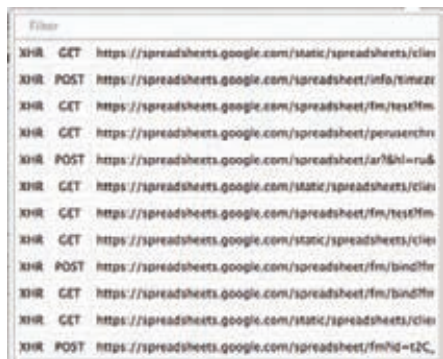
Filter

XHR GET https://spreadsheets.google.com/static/spreadsheets/clie
XHR POST https://spreadsheets.google.com/spreadsheet/info/timezo
XHR GET https://spreadsheets.google.com/spreadsheet/fm/test?fm
XHR GET https://spreadsheets.google.com/spreadsheet/peruserchro
XHR POST https://spreadsheets.google.com/spreadsheet/ar?&hl=ru&
XHR GET https://spreadsheets.google.com/static/spreadsheets/clie
XHR GET https://spreadsheets.google.com/spreadsheet/fm/test?fm
XHR GET https://spreadsheets.google.com/static/spreadsheets/clie
XHR POST https://spreadsheets.google.com/spreadsheet/fm/bind?fm
XHR GET https://spreadsheets.google.com/spreadsheet/fm/bind?fm
XHR GET https://spreadsheets.google.com/static/spreadsheets/clie
XHR POST https://spreadsheets.google.com/spreadsheet/fm?id=t2C